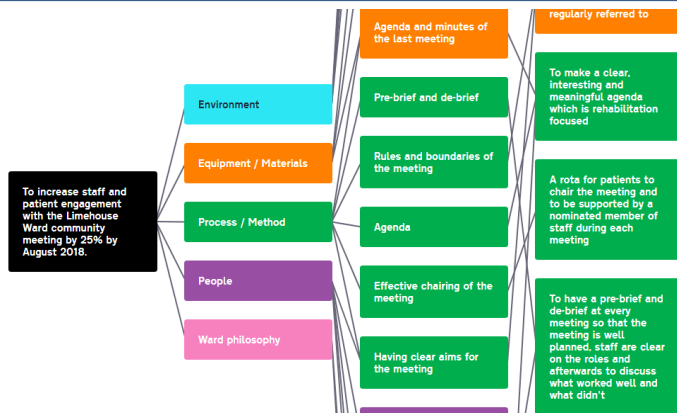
To increase staff and patient engagement with the Limehouse Ward community meeting by 25% by August 2018.

Environment

Equipment / Materials

Process / Method

People

Ward philosophy

Agenda and minutes of the last meeting

Pre-brief and de-brief

Rules and boundaries of the meeting

Agenda

Effective chairing of the meeting

Having clear aims for the meeting

regularly referred to

To make a clear, interesting and meaningful agenda which is rehabilitation focused

A rota for patients to chair the meeting and to be supported by a nominated member of staff during each meeting

To have a pre-brief and de-brief at every meeting so that the meeting is well planned, staff are clear on the roles and afterwards to discuss what worked well and what didn't